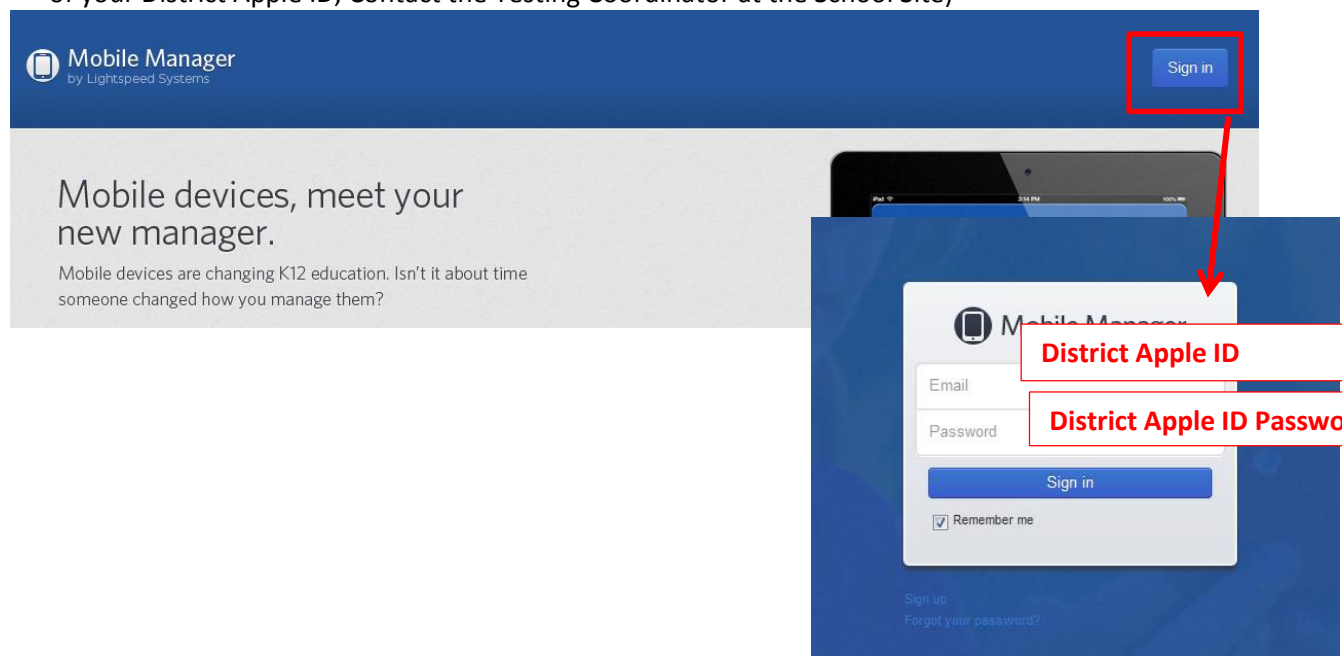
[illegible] your District Apple ID, contact the Testing Coordinator at the school site)

Mobile Manager
by Lightspeed Systems

Sign in

Mobile devices, meet your new manager.

Mobile devices are changing K12 education. Isn't it about time someone changed how you manage them?

iPad
3:14 PM
100%

Mobile Manager

District Apple ID

Email

District Apple ID Passwo

Password

Sign in

Remember me

Sign up
Forgot your password?